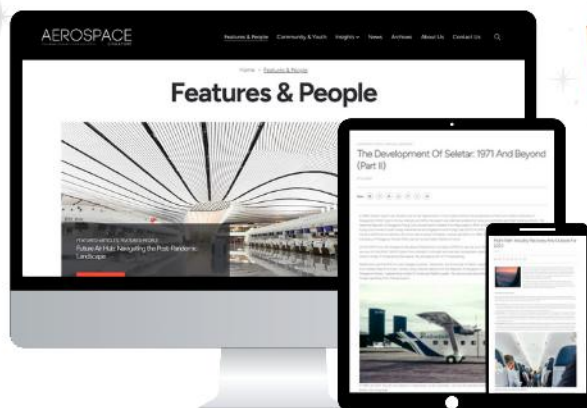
AEROSPACE SINGAPORE

Features & People Community & Youth Insights News Archives About Us Contact Us

Home > Features & People

Features & People

FEATURED ARTICLES, FEATURES & PEOPLE

Future Air Hub: Navigating the Post-Pandemic Landscape

The Development Of Seletar: 1971 And Beyond (Part II)

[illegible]